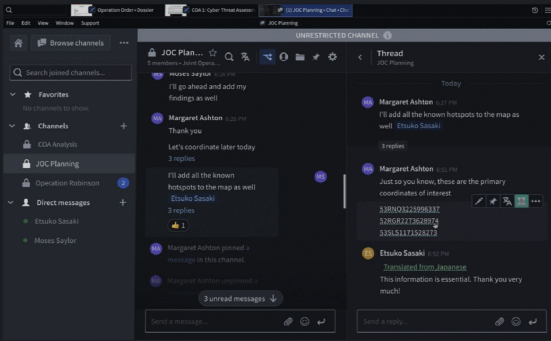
Operation Order • Dossier
COA 1: Cyber Threat Assess
(1) JOC Planning • Chat • Cl
File Edit View Window Support
UNRESTRICTED CHANNEL
Browse channels
Search joined channels...
Favorites
No channels to show
Channels
COA Analysis
JOC Planning
Operation Robinson 2
Direct messages
Etsuko Sasaki
Moses Saylor

JOC Plan...
5 members • Joint Oper...
Moses Saylor 6:26 PM
I'll go ahead and add my findings as well
MA Margaret Ashton 6:26 PM
Thank you
Let's coordinate later today
3 replies
I'll add all the known hotspots to the map as well
Etsuko Sasaki
3 replies
👍 1
Margaret Ashton pinned a message in this channel.
Margaret Ashton unpinned a
3 unread messages
Send a message...

Thread
JOC Planning
Today
MA Margaret Ashton 6:27 PM
I'll add all the known hotspots to the map as well Etsuko Sasaki
3 replies
MA Margaret Ashton 6:51 PM
Just so you know, these are the primary coordinates of interest
53RNQ3225096337
52RGR2273628974
53SLS1171528273
ES Etsuko Sasaki 6:52 PM
Translated from Japanese
This information is essential. Thank you very much!
Send a reply...